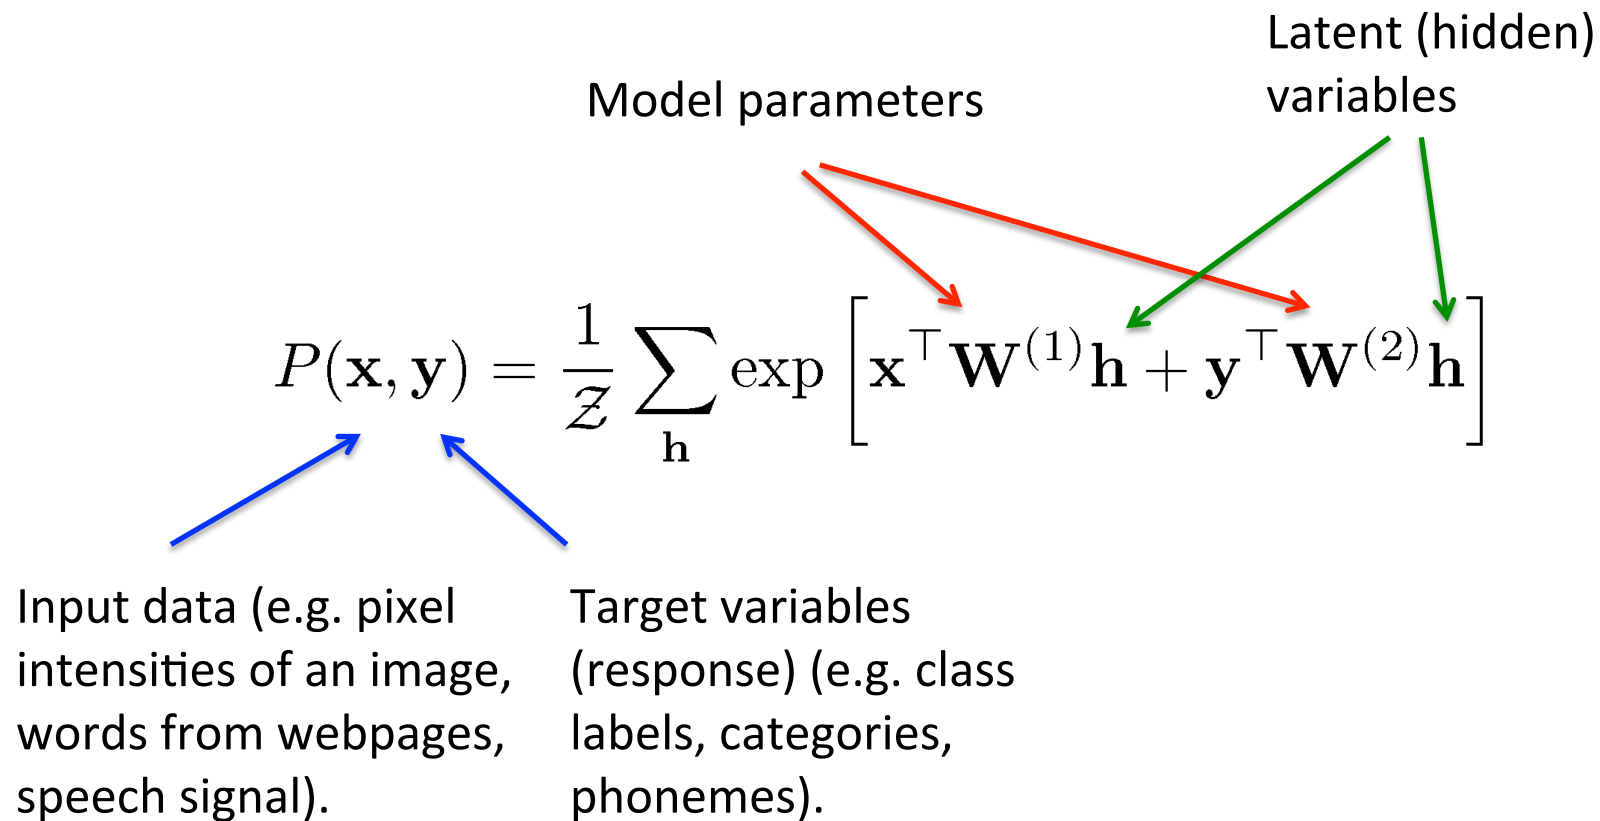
Latent (hidden) variables

Model parameters

$P(\mathbf{x}, \mathbf{y}) = \frac{1}{\mathcal{Z}} \sum_{\mathbf{h}} \exp \left[ \mathbf{x}^\top \mathbf{W}^{(1)} \mathbf{h} + \mathbf{y}^\top \mathbf{W}^{(2)} \mathbf{h} \right]$

Input data (e.g. pixel intensities of an image, words from webpages, speech signal).

Target variables (response) (e.g. class labels, categories, phonemes).